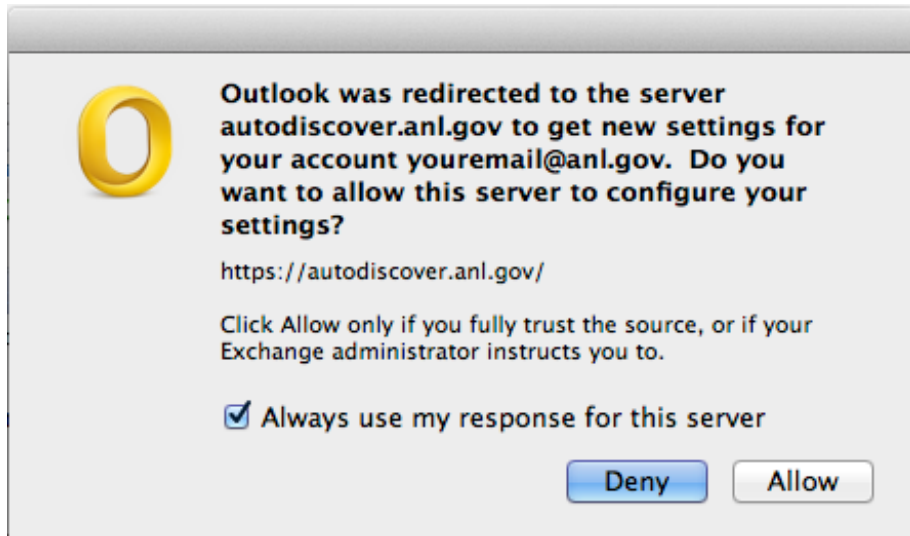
Outlook was redirected to the server autodiscover.anl.gov to get new settings for your account youremail@anl.gov. Do you want to allow this server to configure your settings?

https://autodiscover.anl.gov/

Click Allow only if you fully trust the source, or if your Exchange administrator instructs you to.

☑ Always use my response for this server

Deny

Allow